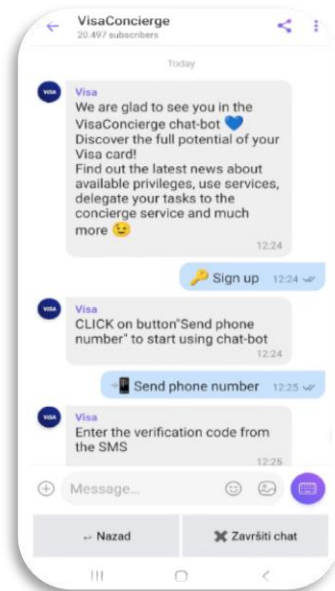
VisaConcierge
20,497 subscribers

Today

VISA
Visa
We are glad to see you in the VisaConcierge chat-bot 💙 Discover the full potential of your Visa card!
Find out the latest news about available privileges, use services, delegate your tasks to the concierge service and much more 😉
12:24

🔑 Sign up 12:24

VISA
Visa
CLICK on button"Send phone number" to start using chat-bot
12:24

📲 Send phone number 12:25

VISA
Visa
Enter the verification code from the SMS
12:25

Message...

← Nazad

✖ Završiti chat